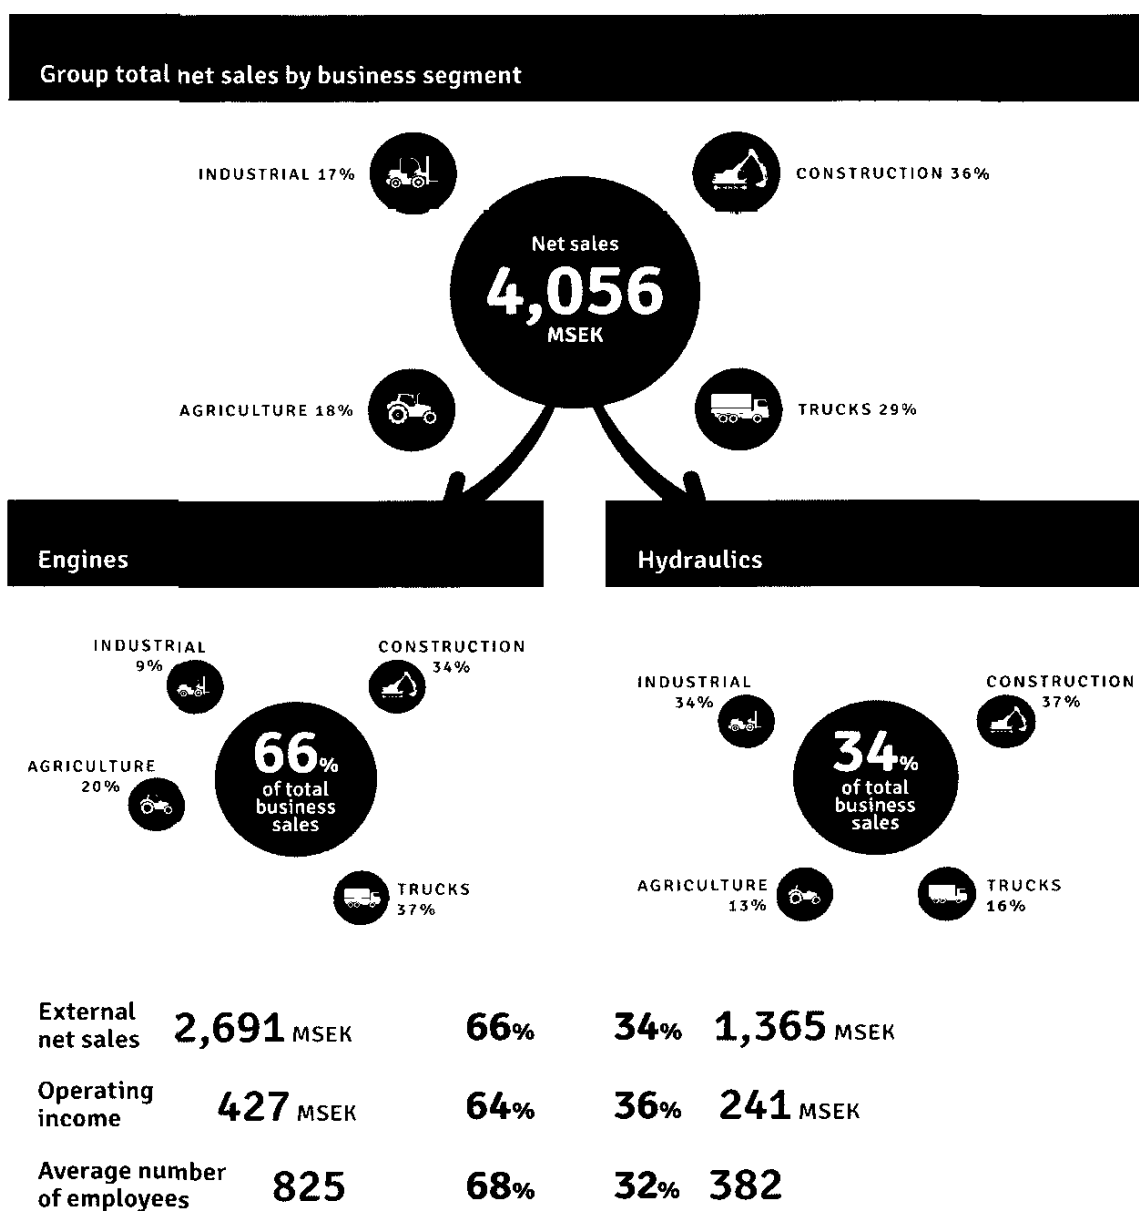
Group total net sales by business segment

INDUSTRIAL 17%

CONSTRUCTION 36%

Net sales
4,056
MSEK

AGRICULTURE 18%

TRUCKS 29%

Engines

INDUSTRIAL 9%

CONSTRUCTION 34%

AGRICULTURE 20%

66% of total business sales

TRUCKS 37%

Hydraulics

INDUSTRIAL 34%

CONSTRUCTION 37%

34% of total business sales

AGRICULTURE 13%

TRUCKS 16%

| | | | | |
|---|---|---|---|---|
| External net sales | 2,691 MSEK | 66% | 34% | 1,365 MSEK |
| Operating income | 427 MSEK | 64% | 36% | 241 MSEK |
| Average number of employees | 825 | 68% | 32% | 382 |